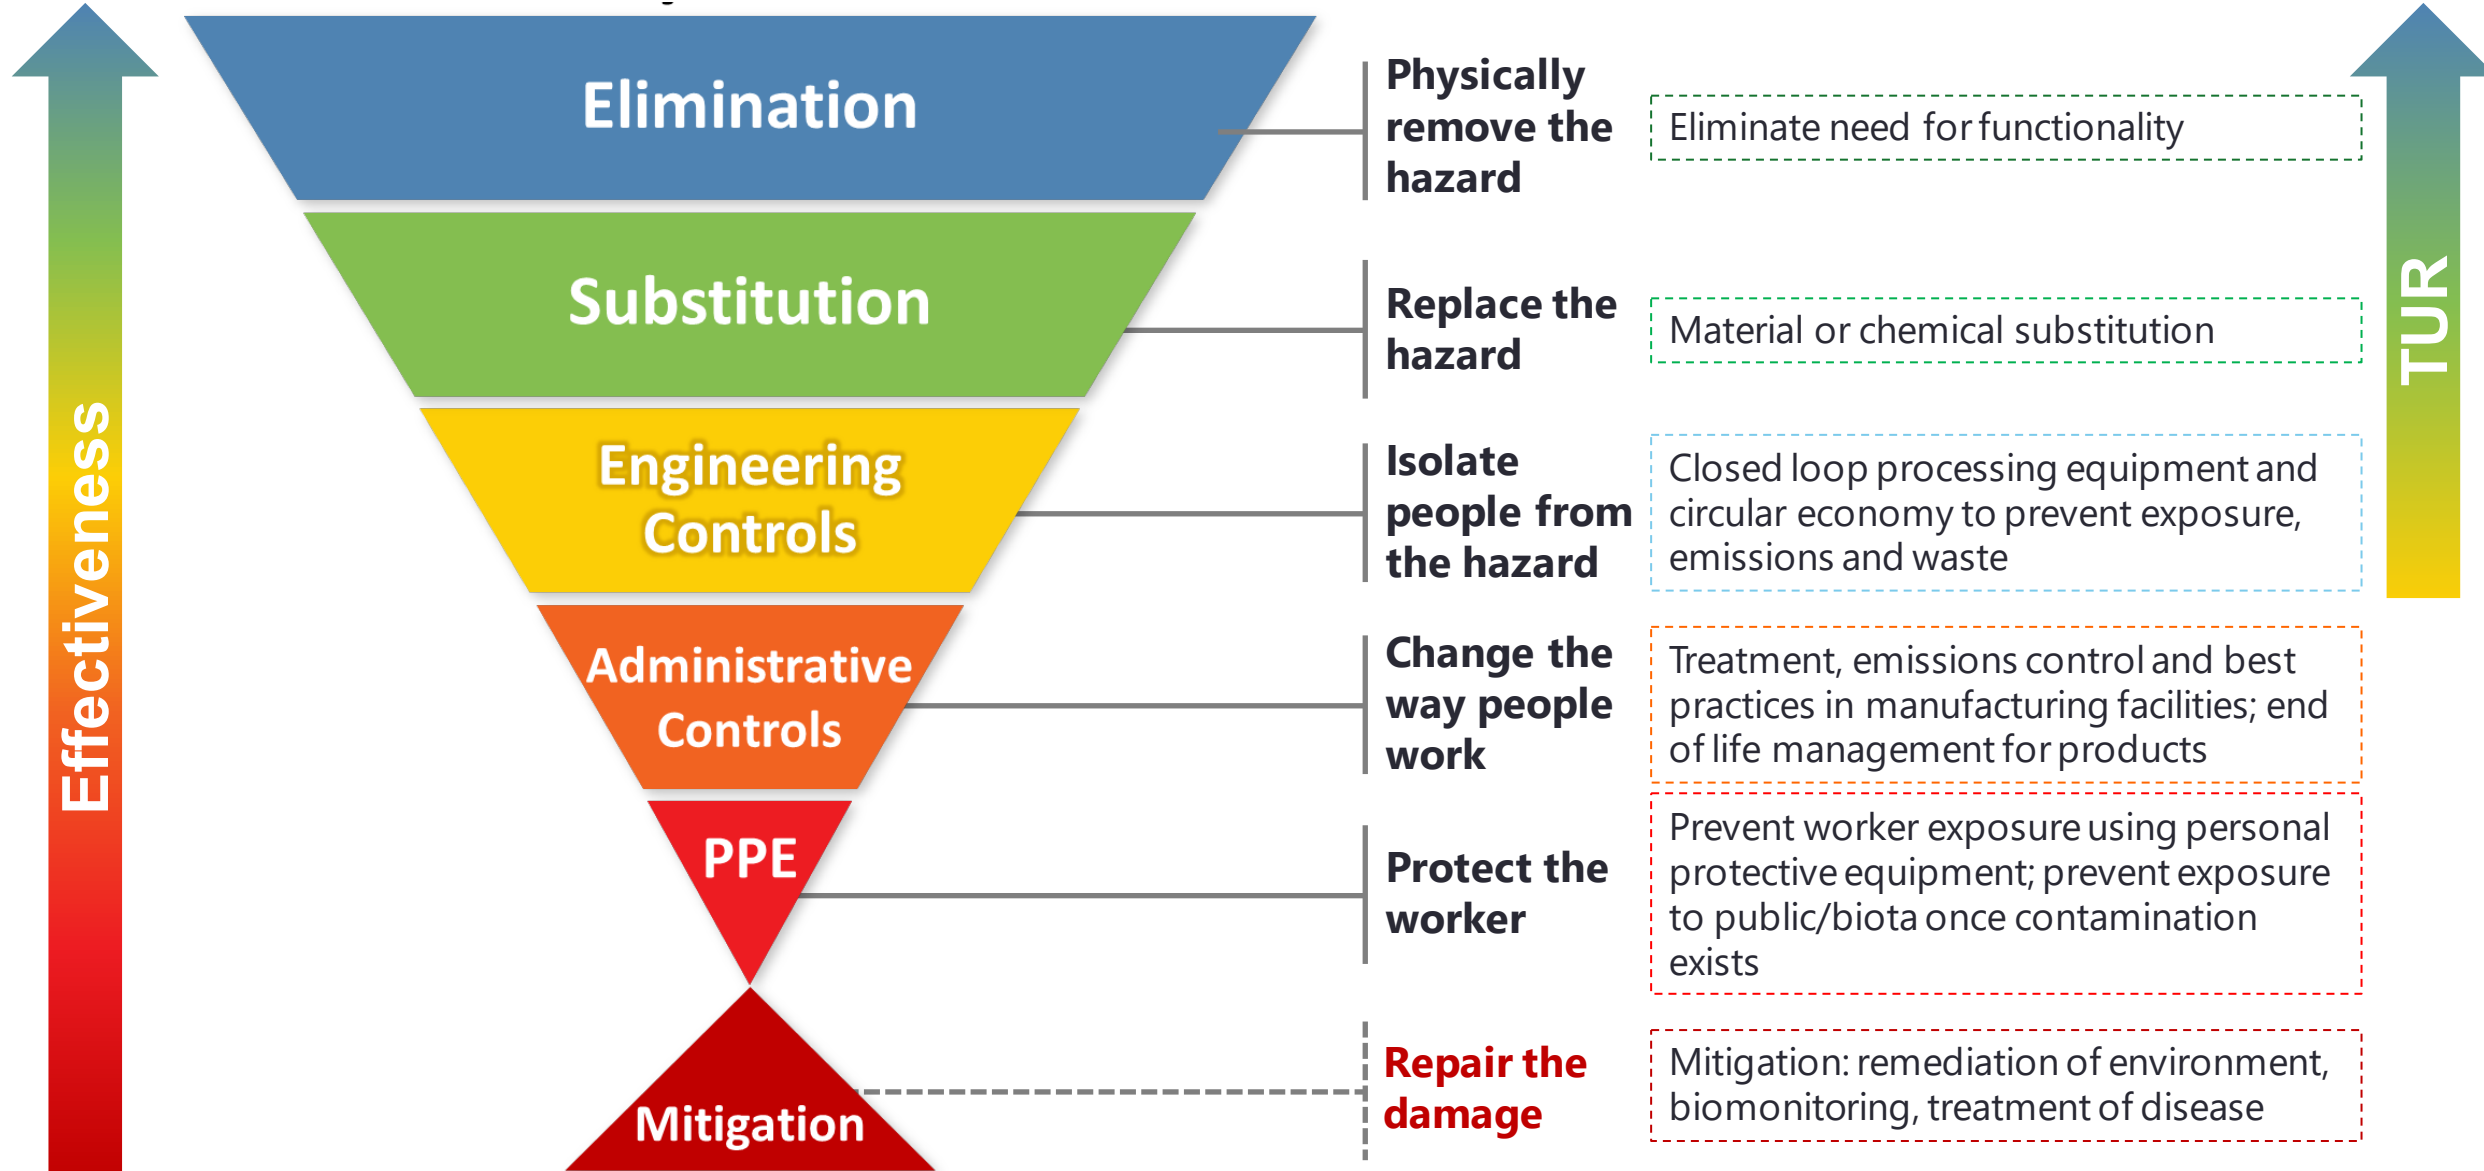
Effectiveness

Elimination

Substitution

Engineering Controls

Administrative Controls

PPE

Mitigation

Physically remove the hazard

Eliminate need for functionality

Replace the hazard

Material or chemical substitution

Isolate people from the hazard

Closed loop processing equipment and circular economy to prevent exposure, emissions and waste

Change the way people work

Treatment, emissions control and best practices in manufacturing facilities; end of life management for products

Protect the worker

Prevent worker exposure using personal protective equipment; prevent exposure to public/biota once contamination exists

Repair the damage

Mitigation: remediation of environment, biomonitoring, treatment of disease

TUR